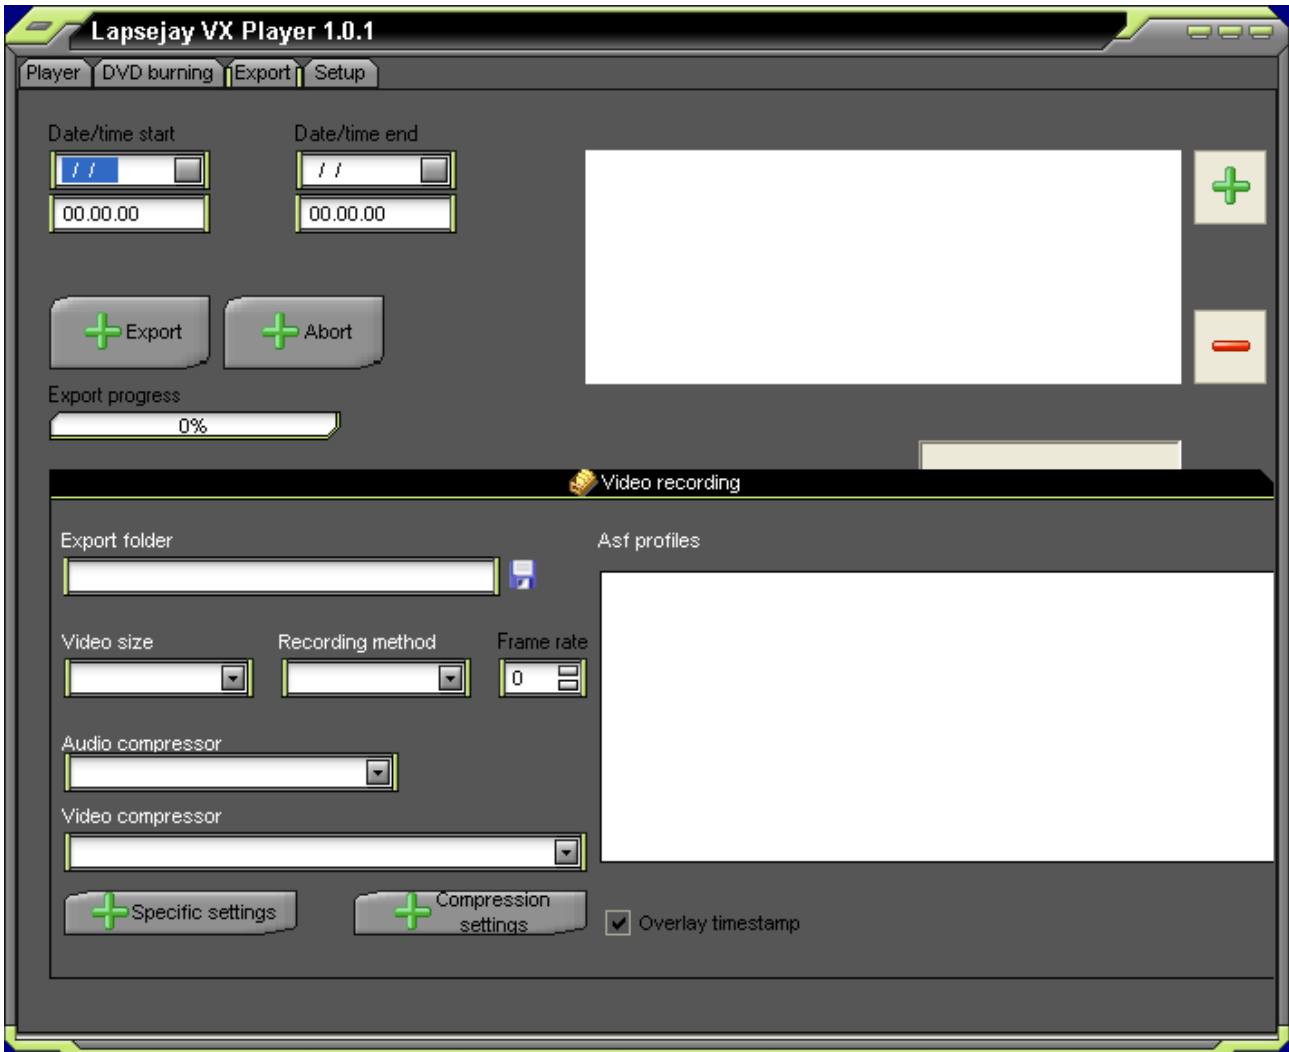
Lapsejay VX Player 1.0.1

Player
DVD burning
Export
Setup

Date/time start
/ /
00.00.00

Date/time end
/ /
00.00.00

Export
Abort

Export progress
0%

Video recording

Export folder

Asf profiles

Video size
Recording method
Frame rate
0

Audio compressor

Video compressor

Specific settings
Compression settings

Overlay timestamp